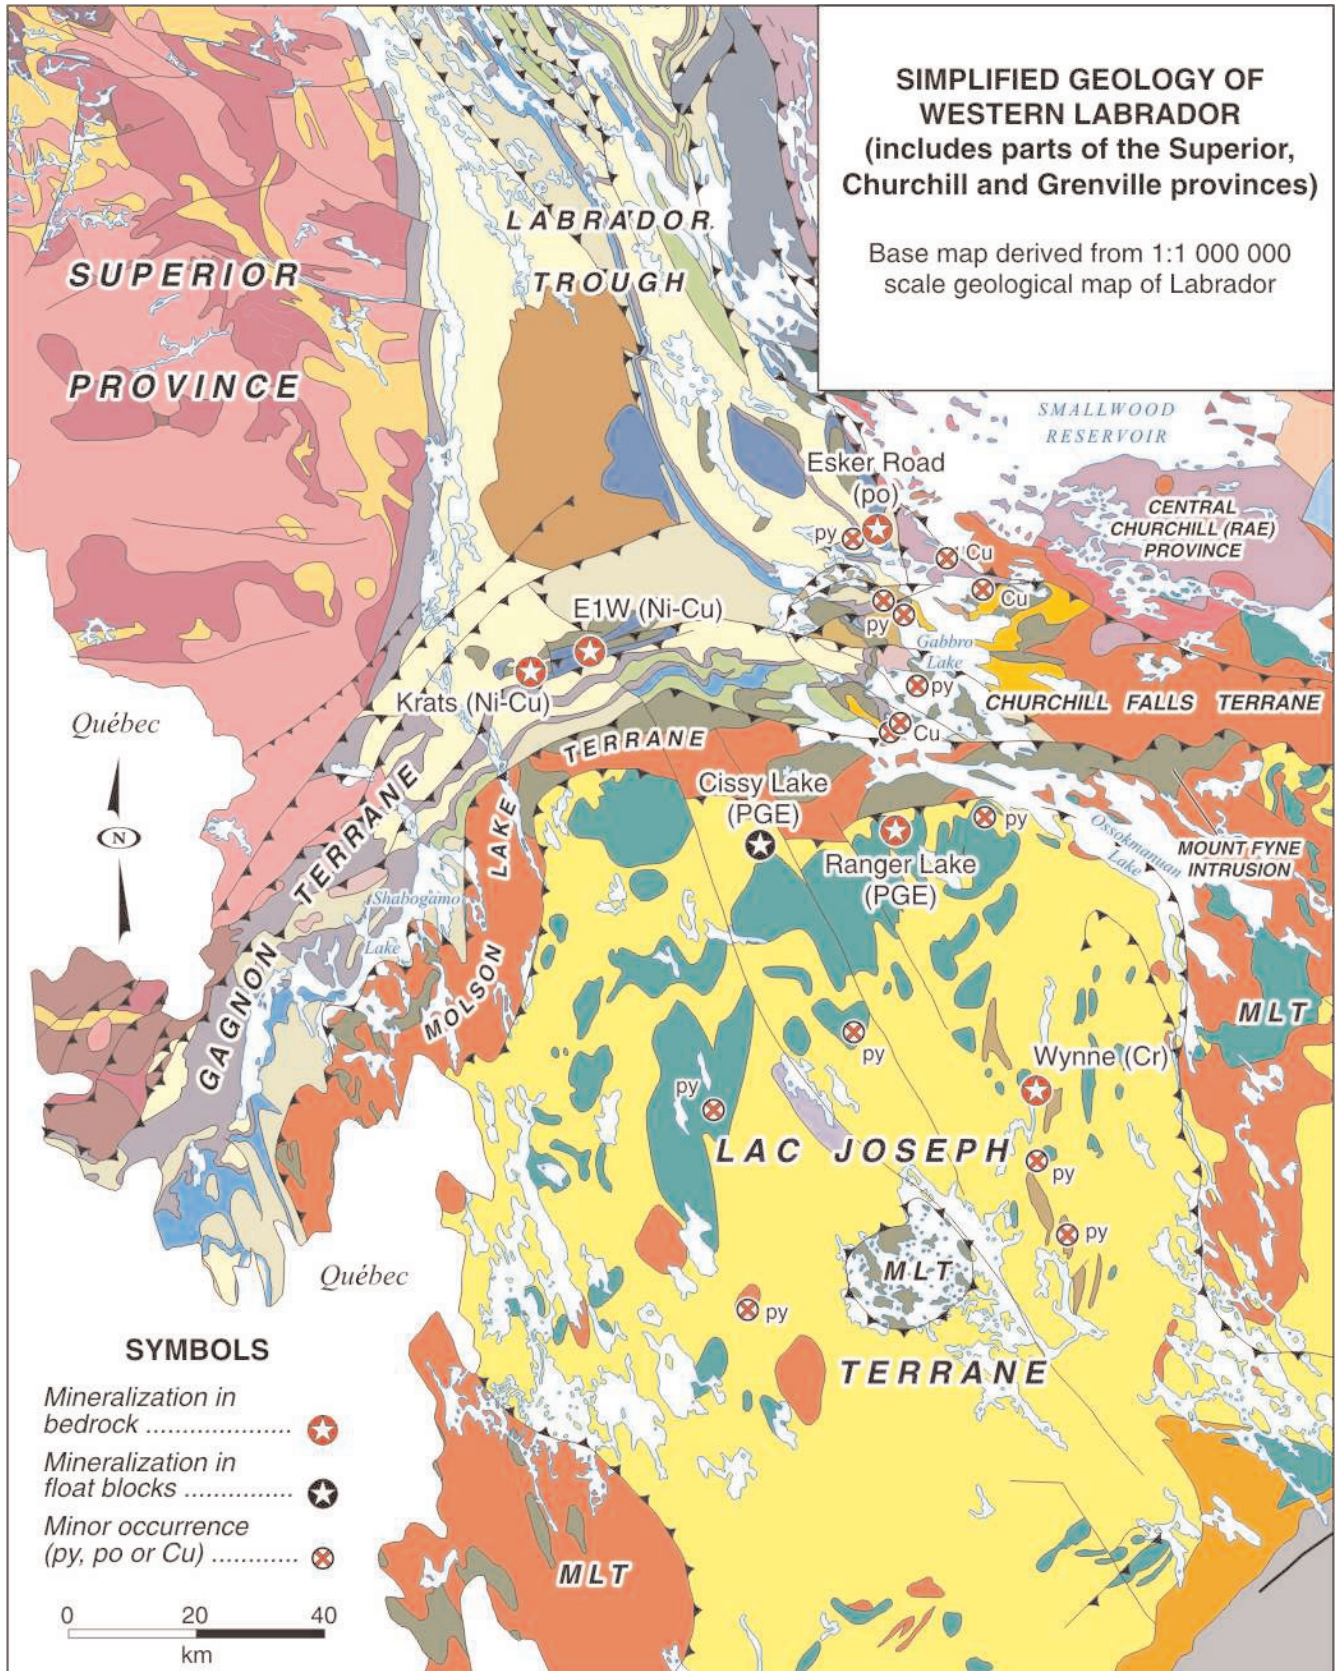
SIMPLIFIED GEOLOGY OF WESTERN LABRADOR (includes parts of the Superior, Churchill and Grenville provinces)

Base map derived from 1:1 000 000 scale geological map of Labrador

LABRADOR TROUGH

SUPERIOR PROVINCE

SMALLWOOD RESERVOIR

Esker Road (po)

py

Cu

Cu

py

CENTRAL CHURCHILL (RAE) PROVINCE

E1W (Ni-Cu)

Gabbro Lake

py

Krats (Ni-Cu)

CHURCHILL FALLS TERRANE

Québec

Cu

TERRANE

Cissy Lake (PGE)

N

GAGNON TERRANE

Shabogamo Lake

MOLSON LAKE

py

Ranger Lake (PGE)

Ossokmanuan Lake

MOUNT FYNE INTRUSION

MLT

py

Wynne (Cr)

py

LAC JOSEPH

py

py

Québec

MLT

py

TERRANE

SYMBOLS

Mineralization in bedrock ....................

Mineralization in float blocks ...............

Minor occurrence (py, po or Cu) ............

MLT

0 20 40

km